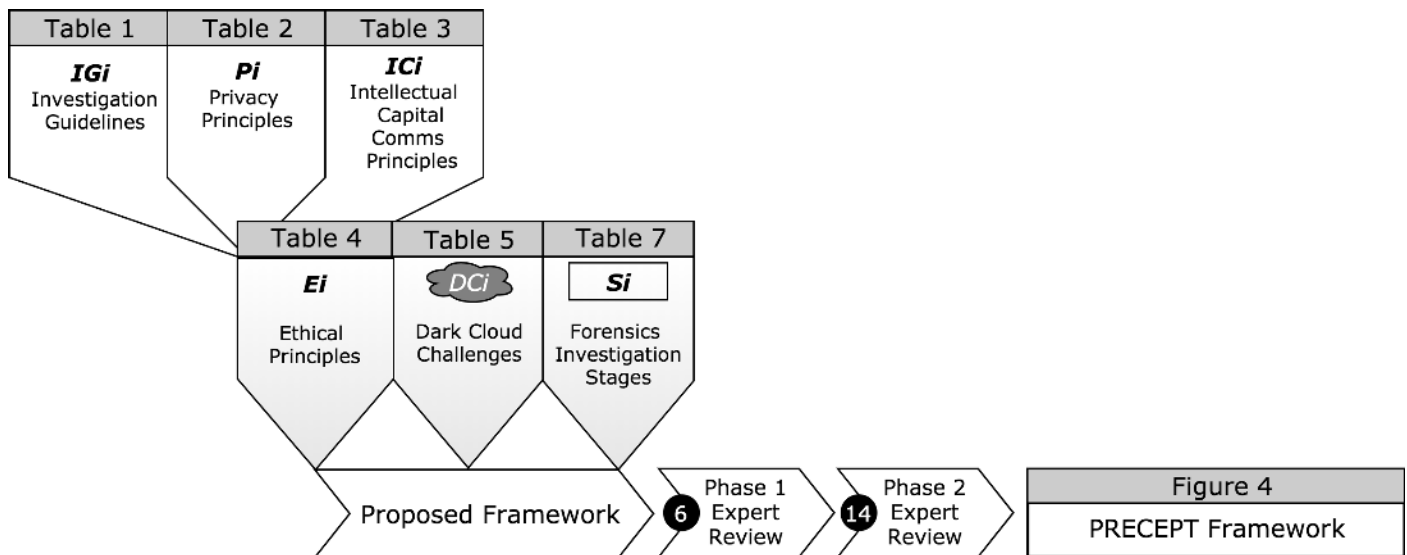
Table 1
*IGi*
Investigation Guidelines

Table 2
*Pi*
Privacy Principles

Table 3
*ICi*
Intellectual Capital Comms Principles

Table 4
*Ei*
Ethical Principles

Table 5
DCi
Dark Cloud Challenges

Table 7
*Si*
Forensics Investigation Stages

Proposed Framework

6 Phase 1 Expert Review

14 Phase 2 Expert Review

Figure 4
PRECEPT Framework